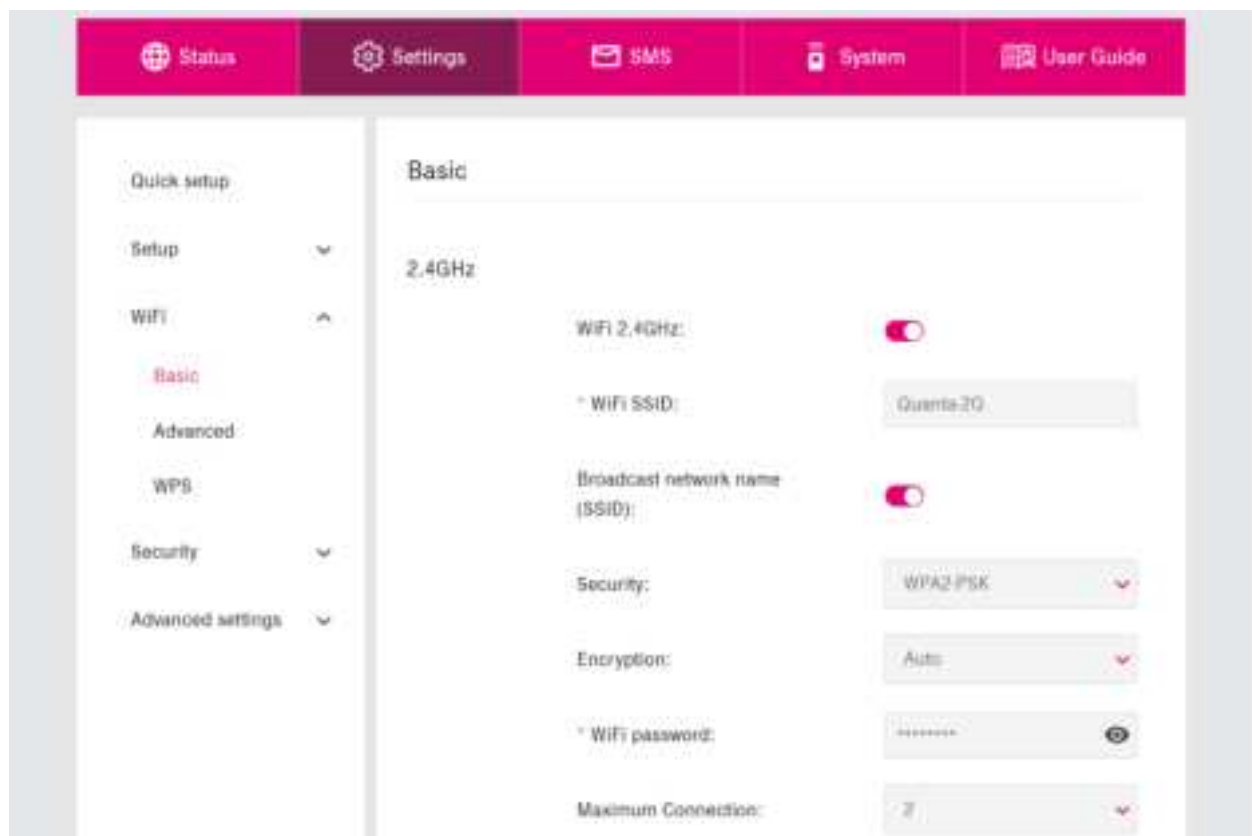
Status Settings SMS System User Guide

Quick setup

Setup

WiFi

Basic

Advanced

WPS

Security

Advanced settings

Basic

2.4GHz

WiFi 2.4GHz:

* WiFi SSID: Quanta-2G

Broadcast network name (SSID):

Security: WPA2-PSK

Encryption: Auto

* WiFi password: ••••••••

Maximum Connection: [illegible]